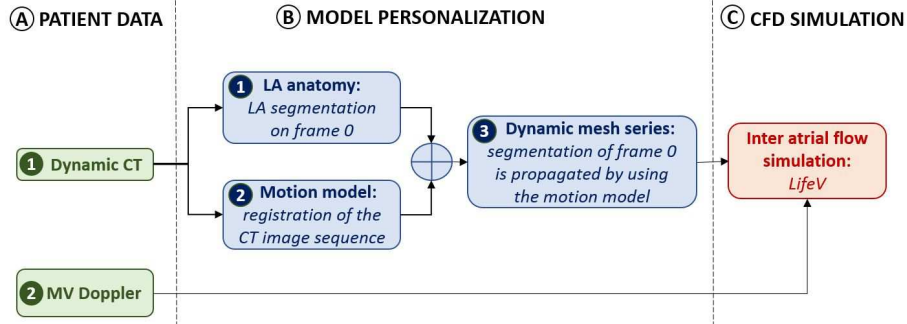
Ⓐ PATIENT DATA

Ⓑ MODEL PERSONALIZATION

Ⓒ CFD SIMULATION

1 Dynamic CT

2 MV Doppler

1 LA anatomy: LA segmentation on frame 0

2 Motion model: registration of the CT image sequence

3 Dynamic mesh series: segmentation of frame 0 is propagated by using the motion model

Inter atrial flow simulation: LifeV